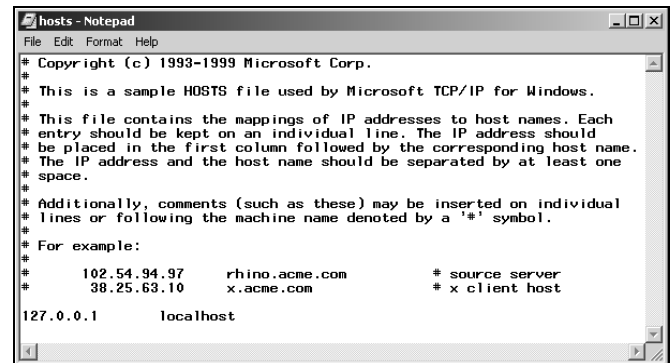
hosts - Notepad
File Edit Format Help
# Copyright (c) 1993-1999 Microsoft Corp.
#
# This is a sample HOSTS file used by Microsoft TCP/IP for Windows.
#
# This file contains the mappings of IP addresses to host names. Each
# entry should be kept on an individual line. The IP address should
# be placed in the first column followed by the corresponding host name.
# The IP address and the host name should be separated by at least one
# space.
#
# Additionally, comments (such as these) may be inserted on individual
# lines or following the machine name denoted by a '#' symbol.
#
# For example:
#
#      102.54.94.97     rhino.acme.com          # source server
#       38.25.63.10     x.acme.com              # x client host

127.0.0.1       localhost